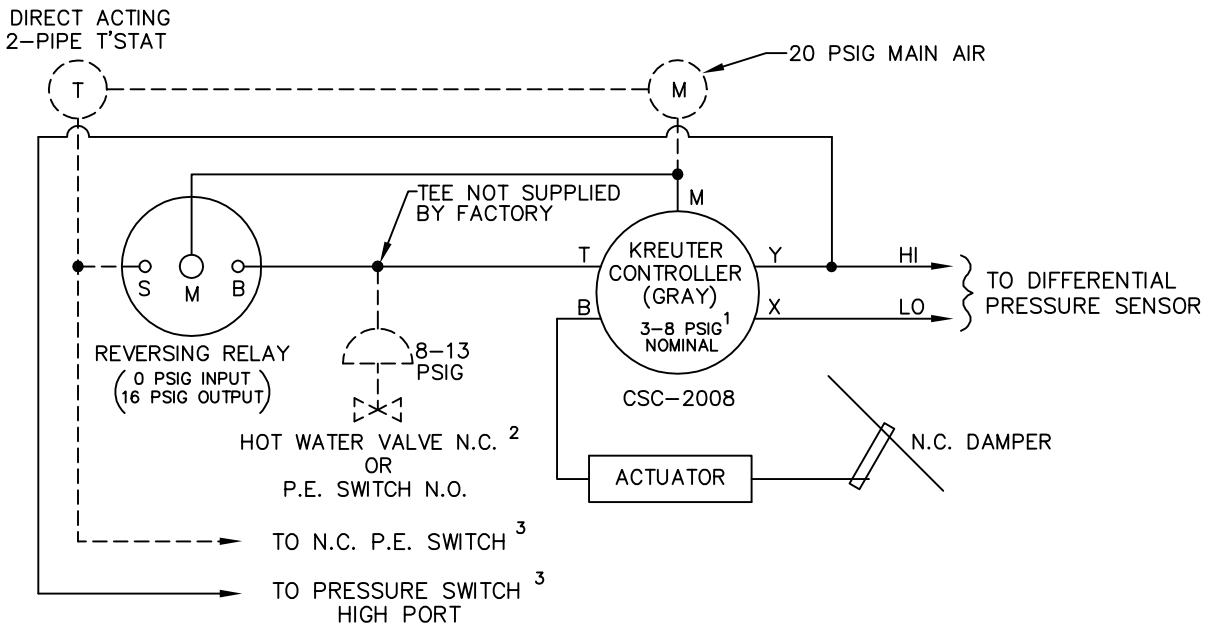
DIRECT ACTING
2-PIPE T'STAT

T

M

20 PSIG MAIN AIR

TEE NOT SUPPLIED BY FACTORY

M

S M B

T

KREUTER CONTROLLER (GRAY)

Y

HI

TO DIFFERENTIAL PRESSURE SENSOR

B

3-8 PSIG$^1$ NOMINAL

X

LO

REVERSING RELAY
(0 PSIG INPUT
16 PSIG OUTPUT)

8-13 PSIG

CSC-2008

HOT WATER VALVE N.C. $^2$
OR
P.E. SWITCH N.O.

N.C. DAMPER

ACTUATOR

TO N.C. P.E. SWITCH $^3$

TO PRESSURE SWITCH $^3$
HIGH PORT